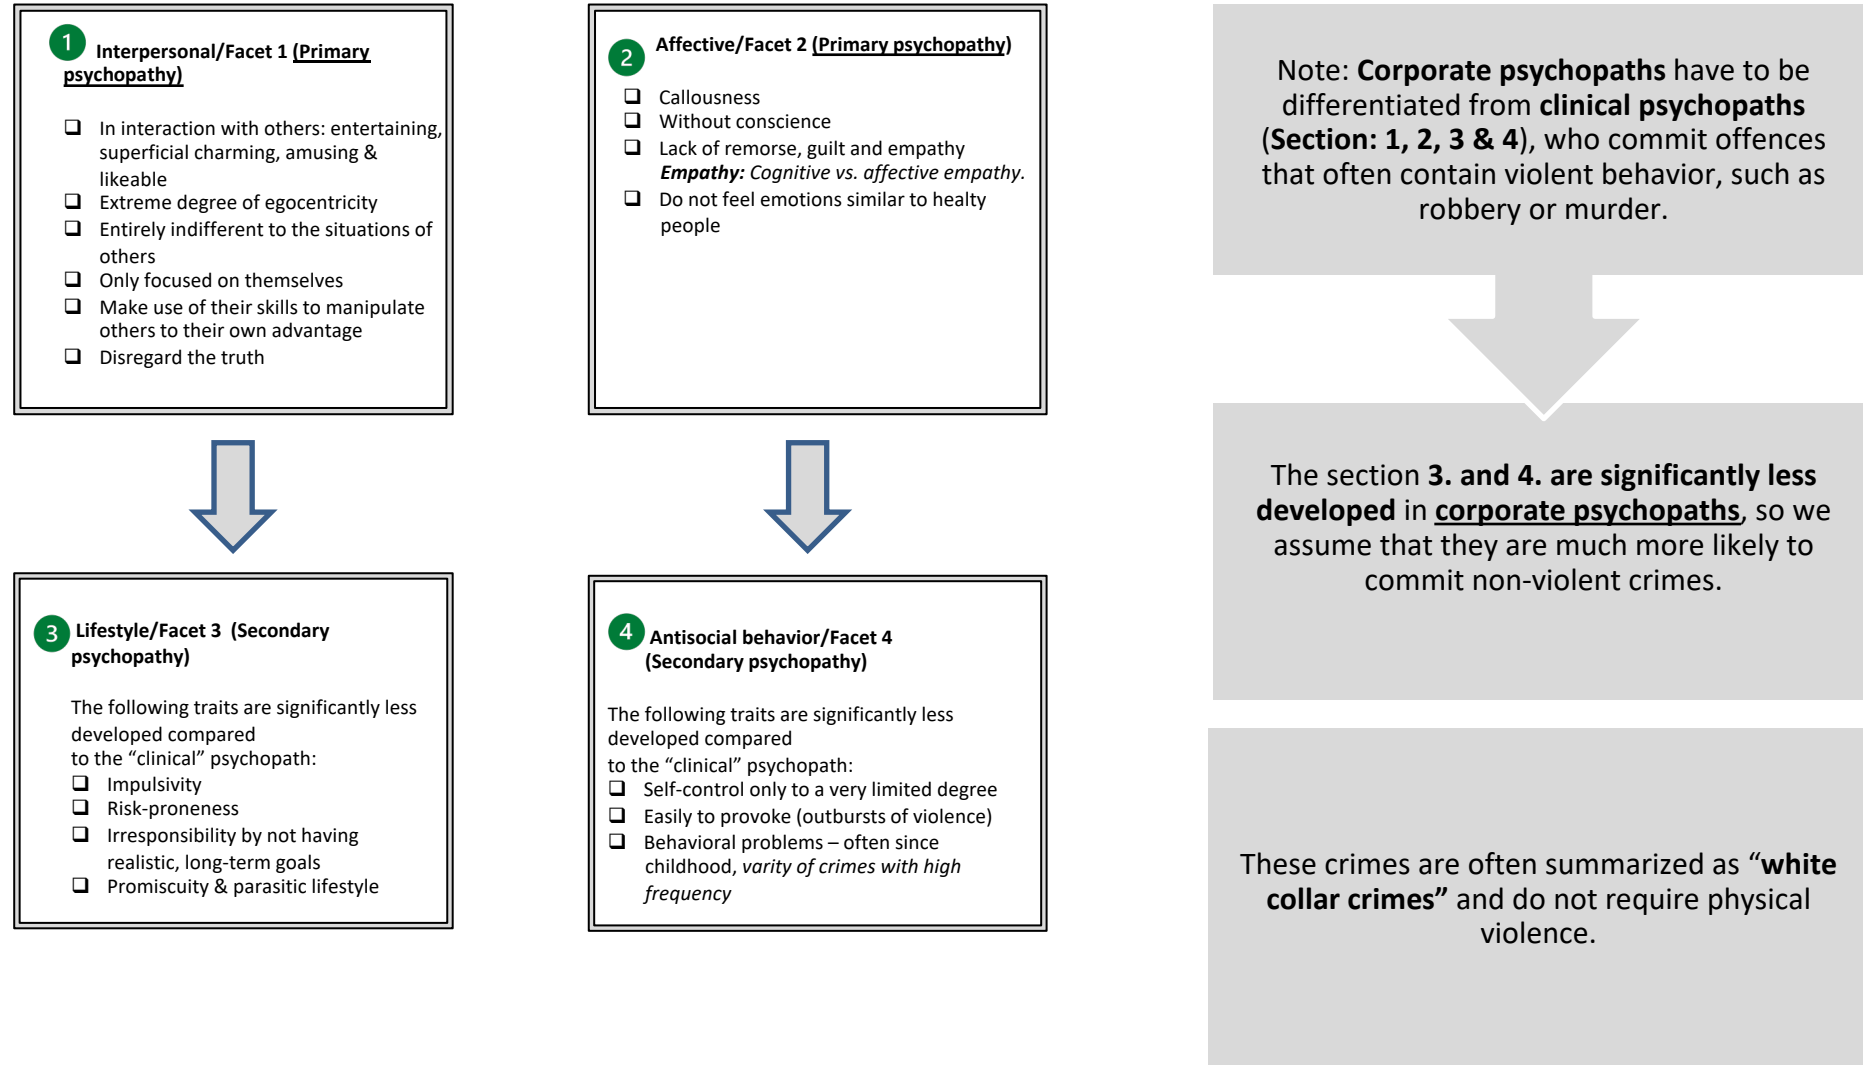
1 Interpersonal/Facet 1 (Primary psychopathy)

❑ In interaction with others: entertaining, superficial charming, amusing & likeable
❑ Extreme degree of egocentricity
❑ Entirely indifferent to the situations of others
❑ Only focused on themselves
❑ Make use of their skills to manipulate others to their own advantage
❑ Disregard the truth

3 Lifestyle/Facet 3 (Secondary psychopathy)

The following traits are significantly less developed compared to the "clinical" psychopath:
❑ Impulsivity
❑ Risk-proneness
❑ Irresponsibility by not having realistic, long-term goals
❑ Promiscuity & parasitic lifestyle

2 Affective/Facet 2 (Primary psychopathy)

❑ Callousness
❑ Without conscience
❑ Lack of remorse, guilt and empathy
*Empathy: Cognitive vs. affective empathy.*
❑ Do not feel emotions similar to healty people

4 Antisocial behavior/Facet 4 (Secondary psychopathy)

The following traits are significantly less developed compared to the "clinical" psychopath:
❑ Self-control only to a very limited degree
❑ Easily to provoke (outbursts of violence)
❑ Behavioral problems – often since childhood, *varity of crimes with high frequency*

Note: **Corporate psychopaths** have to be differentiated from **clinical psychopaths** (**Section: 1, 2, 3 & 4**), who commit offences that often contain violent behavior, such as robbery or murder.

The section **3. and 4. are significantly less developed** in **corporate psychopaths**, so we assume that they are much more likely to commit non-violent crimes.

These crimes are often summarized as "**white collar crimes"** and do not require physical violence.